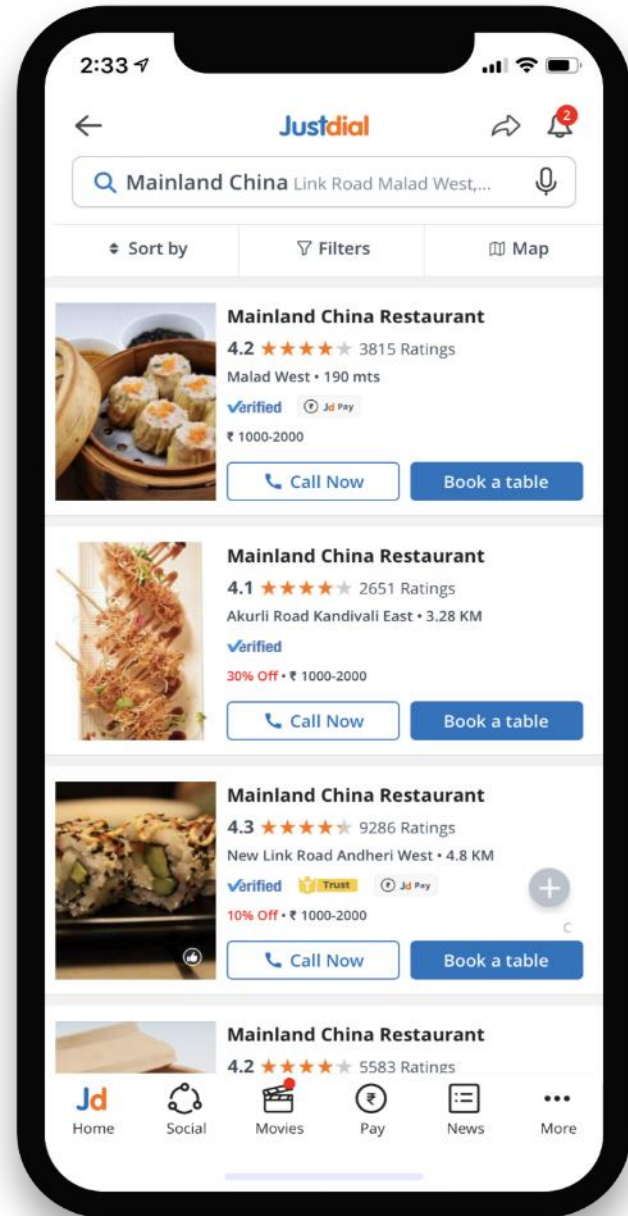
2:33

Justdial

2

Mainland China Link Road Malad West,...

Sort by

Filters

Map

Mainland China Restaurant

4.2 ★★★★★ 3815 Ratings

Malad West • 190 mts

Verified Jd Pay

₹ 1000-2000

Call Now

Book a table

Mainland China Restaurant

4.1 ★★★★★ 2651 Ratings

Akurli Road Kandivali East • 3.28 KM

Verified

30% Off • ₹ 1000-2000

Call Now

Book a table

Mainland China Restaurant

4.3 ★★★★★ 9286 Ratings

New Link Road Andheri West • 4.8 KM

Verified Trust Jd Pay

10% Off • ₹ 1000-2000

Call Now

Book a table

Mainland China Restaurant

4.2 ★★★★★ 5583 Ratings

Jd Home

Social

Movies

Pay

News

More